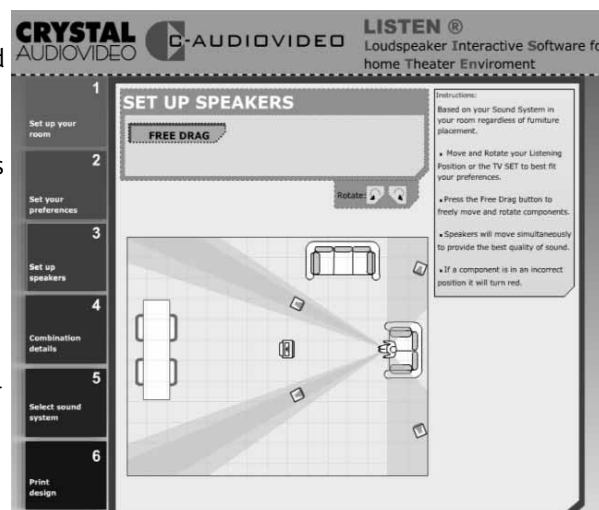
CRYSTAL AUDIOVIDEO

C-AUDIOVIDEO

LISTEN ®
Loudspeaker Interactive Software fo
home Theater Enviroment

1
Set up your room

2
Set your preferences

3
Set up speakers

4
Combination details

5
Select sound system

6
Print design

SET UP SPEAKERS

FREE DRAG

Rotate:

Instructions:
Based on your Sound System in your room regardless of furniture placement.

• Move and Rotate your Listening Position or the TV SET to best fit your preferences.

• Press the Free Drag button to freely move and rotate components.

• Speakers will move simultaneously to provide the best quality of sound.

• If a component is in an incorrect position it will turn red.